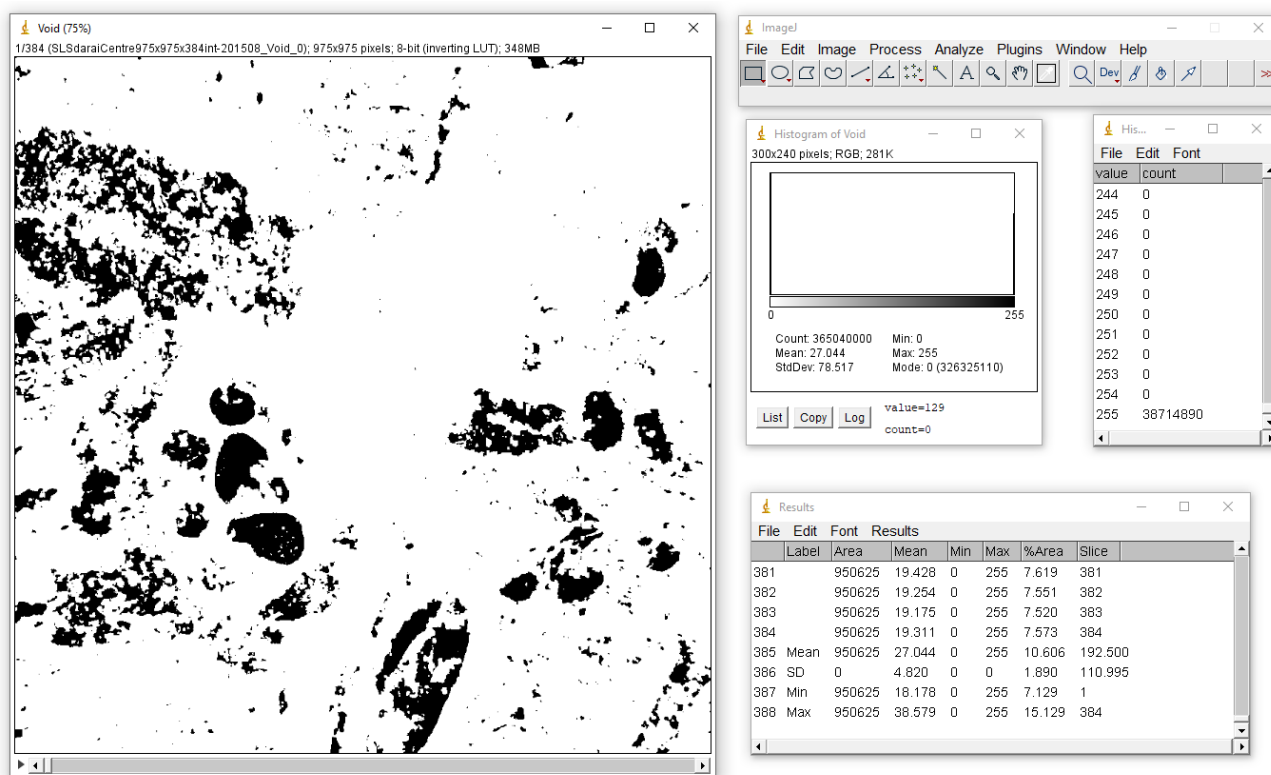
Void (75%)

1/384 (SLSdaraiCentre975x975x384int-201508_Void_0); 975x975 pixels; 8-bit (inverting LUT); 348MB

ImageJ

File Edit Image Process Analyze Plugins Window Help

Dev

Histogram of Void

300x240 pixels; RGB; 281K

0 255

Count: 365040000 Min: 0
Mean: 27.044 Max: 255
StdDev: 78.517 Mode: 0 (326325110)

List Copy Log value=129 count=0

His...

File Edit Font

| value | count |
|---|---|
| 244 | 0 |
| 245 | 0 |
| 246 | 0 |
| 247 | 0 |
| 248 | 0 |
| 249 | 0 |
| 250 | 0 |
| 251 | 0 |
| 252 | 0 |
| 253 | 0 |
| 254 | 0 |
| 255 | 38714890 |

Results

File Edit Font Results

| | Label | Area | Mean | Min | Max | %Area | Slice |
|---|---|---|---|---|---|---|---|
| 381 | | 950625 | 19.428 | 0 | 255 | 7.619 | 381 |
| 382 | | 950625 | 19.254 | 0 | 255 | 7.551 | 382 |
| 383 | | 950625 | 19.175 | 0 | 255 | 7.520 | 383 |
| 384 | | 950625 | 19.311 | 0 | 255 | 7.573 | 384 |
| 385 | Mean | 950625 | 27.044 | 0 | 255 | 10.606 | 192.500 |
| 386 | SD | 0 | 4.820 | 0 | 0 | 1.890 | 110.995 |
| 387 | Min | 950625 | 18.178 | 0 | 255 | 7.129 | 1 |
| 388 | Max | 950625 | 38.579 | 0 | 255 | 15.129 | 384 |